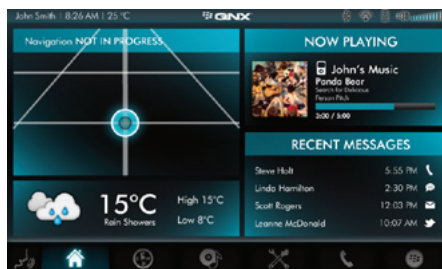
John Smith | 8:26 AM | 25 °C

QNX

Navigation NOT IN PROGRESS

NOW PLAYING

John's Music
Panda Bear
Search for Delicious
Person Pitch
2:00 / 5:00

RECENT MESSAGES

Steve Holt 5:55 PM
Linda Hamilton 2:30 PM
Scott Rogers 12:03 PM
Leanne McDonald 10:07 AM

15°C
Rain Showers
High 15°C
Low 8°C